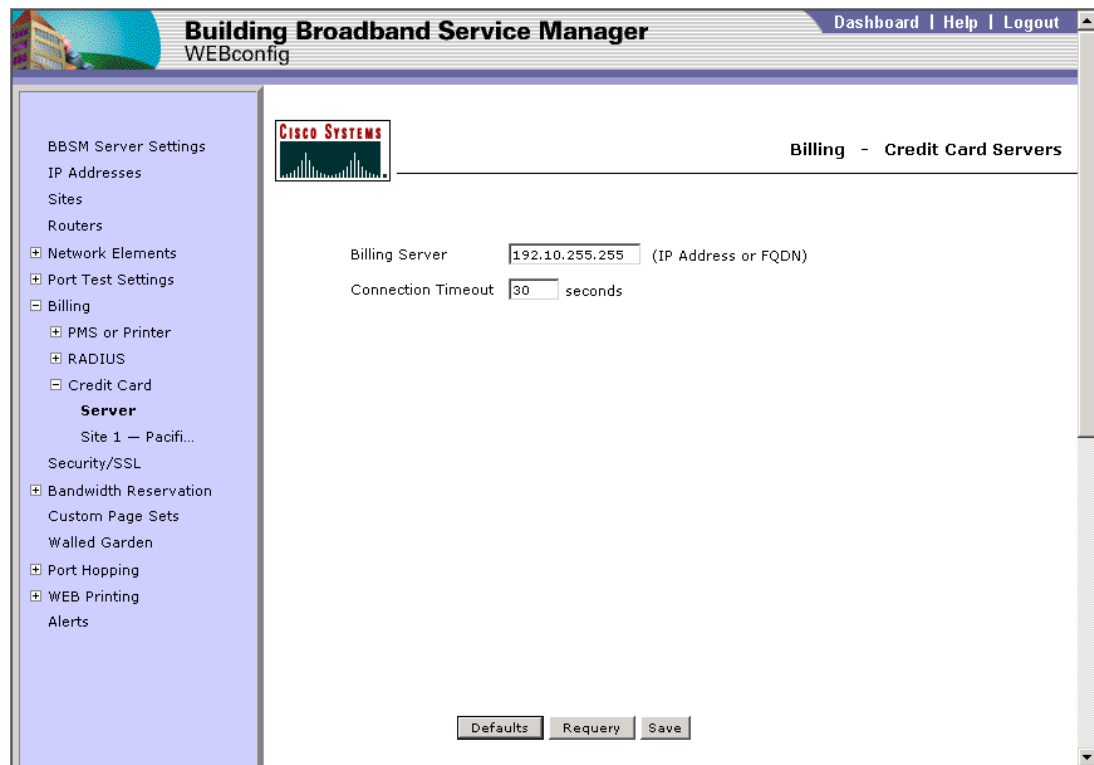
Building Broadband Service Manager
WEBconfig

Dashboard | Help | Logout

BBSM Server Settings
IP Addresses
Sites
Routers
⊞ Network Elements
⊞ Port Test Settings
⊟ Billing
⊞ PMS or Printer
⊞ RADIUS
⊟ Credit Card
Server
Site 1 — Pacifi...
Security/SSL
⊞ Bandwidth Reservation
Custom Page Sets
Walled Garden
⊞ Port Hopping
⊞ WEB Printing
Alerts

CISCO SYSTEMS

Billing - Credit Card Servers

Billing Server 192.10.255.255 (IP Address or FQDN)
Connection Timeout 30 seconds

Defaults Requery Save